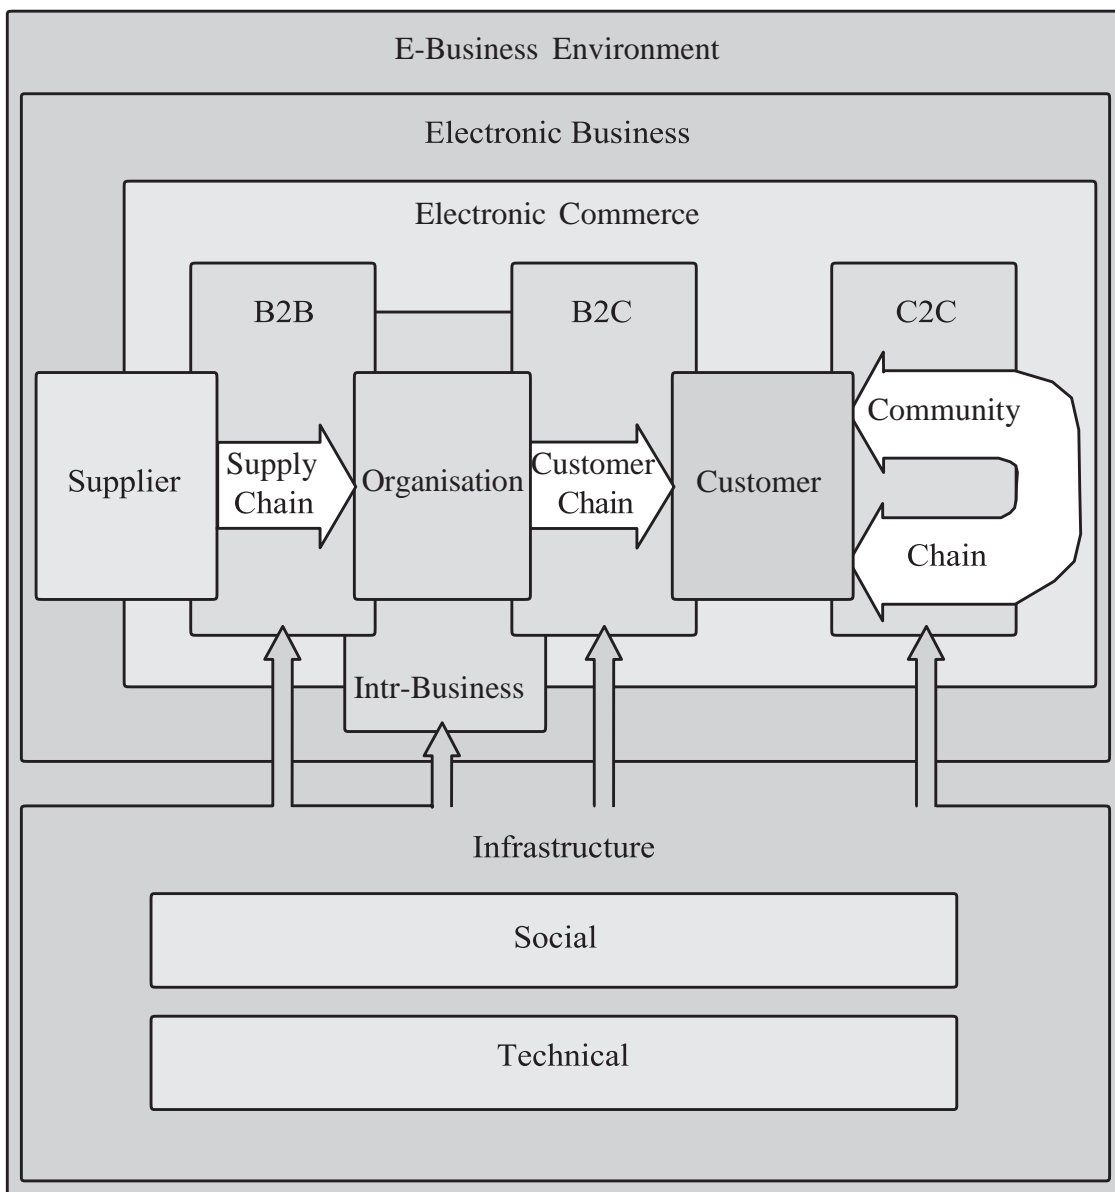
E-Business Environment

Electronic Business

Electronic Commerce

B2B

B2C

C2C

Supplier

Supply Chain

Organisation

Customer Chain

Customer

Community

Chain

Intr-Business

Infrastructure

Social

Technical